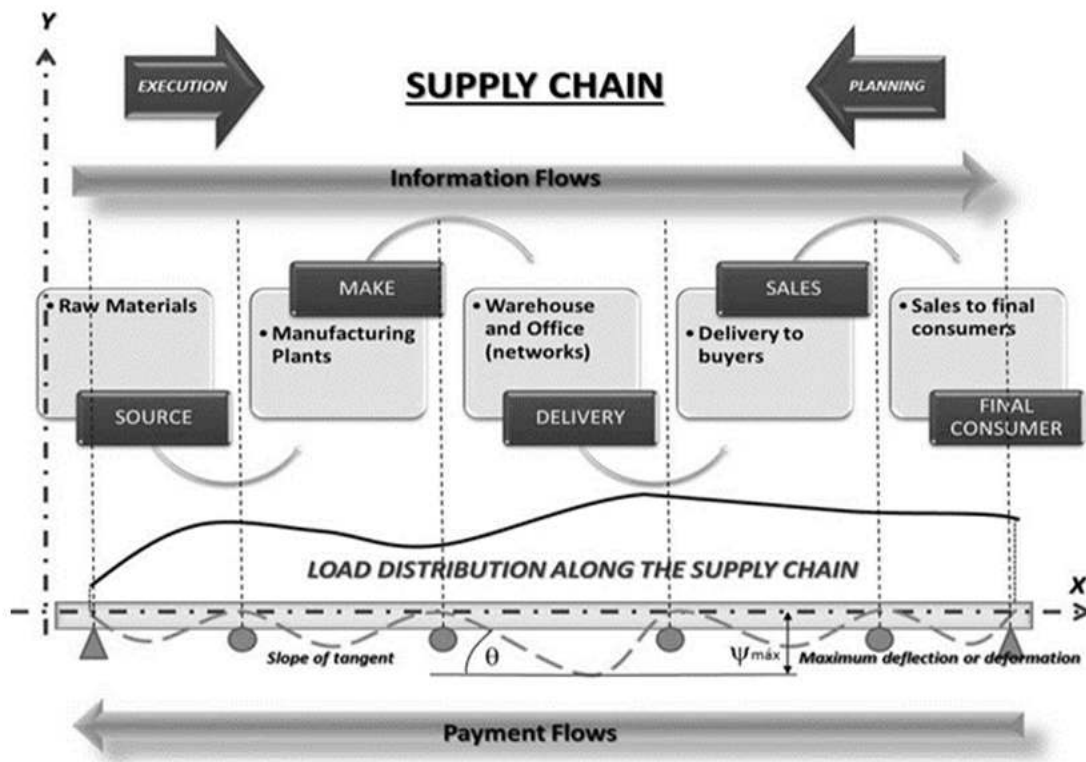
Y

EXECUTION

SUPPLY CHAIN

PLANNING

Information Flows

MAKE

SALES

• Raw Materials

• Manufacturing Plants

• Warehouse and Office (networks)

• Delivery to buyers

• Sales to final consumers

SOURCE

DELIVERY

FINAL CONSUMER

LOAD DISTRIBUTION ALONG THE SUPPLY CHAIN

X

Slope of tangent

θ

$\psi_{max}$

Maximum deflection or deformation

Payment Flows